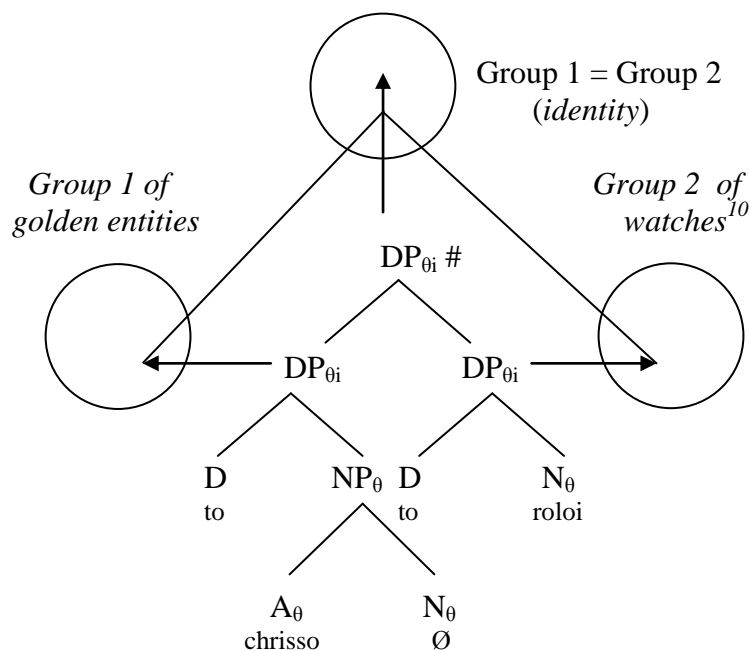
Group 1 = Group 2
(*identity*)

*Group 1 of golden entities*

*Group 2 of watches*$^{10}$

$DP_{\theta i}$ #

$DP_{\theta i}$

$DP_{\theta i}$

D
to

$NP_{\theta}$

D
to

$N_{\theta}$
roloi

$A_{\theta}$
chrisso

$N_{\theta}$
Ø